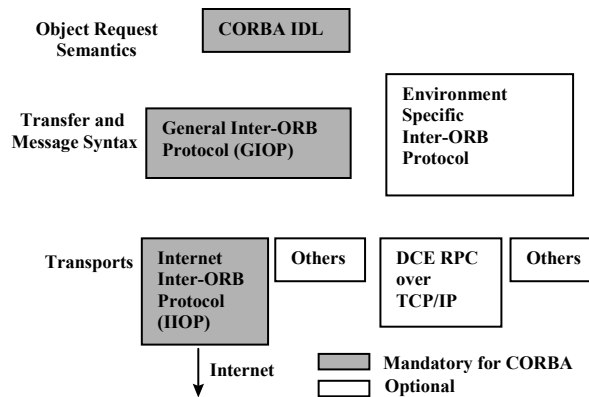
Object Request Semantics

CORBA IDL

Transfer and Message Syntax

General Inter-ORB Protocol (GIOP)

Environment Specific Inter-ORB Protocol

Transports

Internet Inter-ORB Protocol (IIOP)

Others

DCE RPC over TCP/IP

Others

Internet

Mandatory for CORBA

Optional